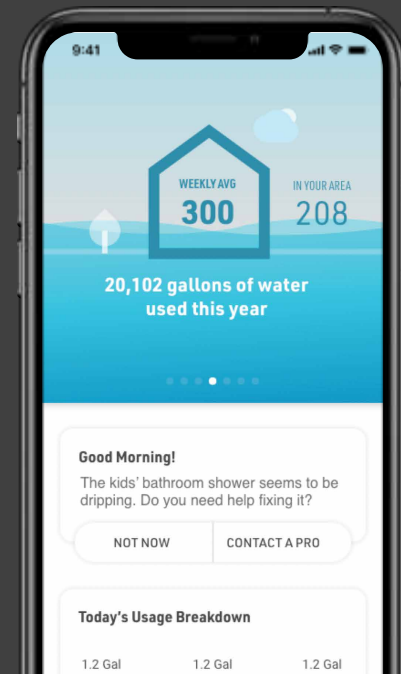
9:41

WEEKLY AVG
300

IN YOUR AREA
208

20,102 gallons of water used this year

Good Morning!
The kids' bathroom shower seems to be dripping. Do you need help fixing it?

NOT NOW
CONTACT A PRO

Today's Usage Breakdown

1.2 Gal
1.2 Gal
1.2 Gal